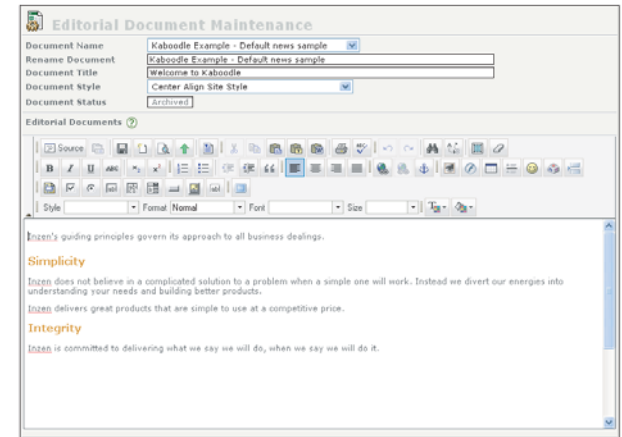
Editorial Document Maintenance

| | |
|---|---|
| Document Name | Kaboodle Example - Default news sample |
| Rename Document | Kaboodle Example - Default news sample |
| Document Title | Welcome to Kaboodle |
| Document Style | Center Align Site Style |
| Document Status | Archived |

Editorial Documents ?

Source

B I U

Style Format Normal Font Size

Inzen's guiding principles govern its approach to all business dealings.

Simplicity

Inzen does not believe in a complicated solution to a problem when a simple one will work. Instead we divert our energies into understanding your needs and building better products.

Inzen delivers great products that are simple to use at a competitive price.

Integrity

Inzen is committed to delivering what we say we will do, when we say we will do it.